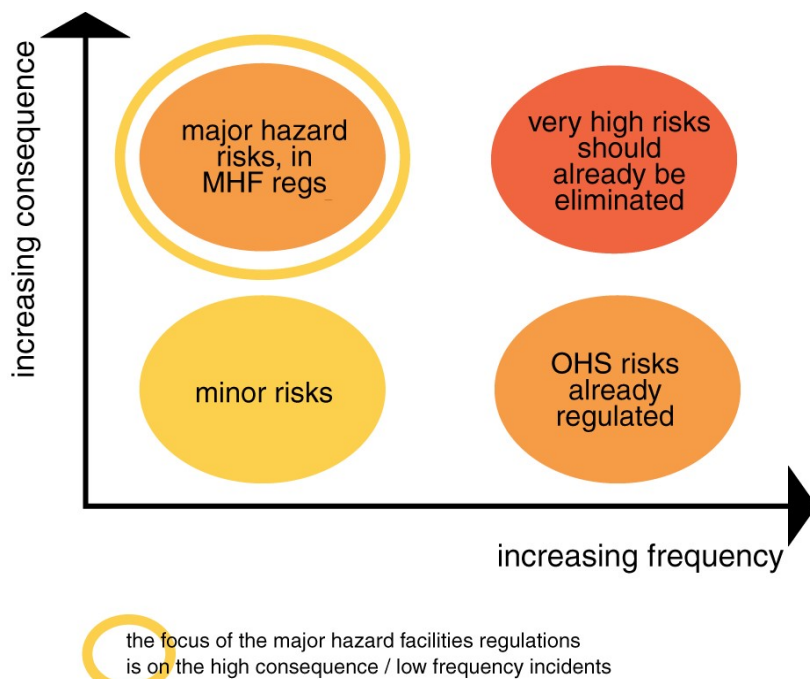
increasing consequence

major hazard risks, in MHF regs

very high risks should already be eliminated

minor risks

OHS risks already regulated

increasing frequency

the focus of the major hazard facilities regulations is on the high consequence / low frequency incidents